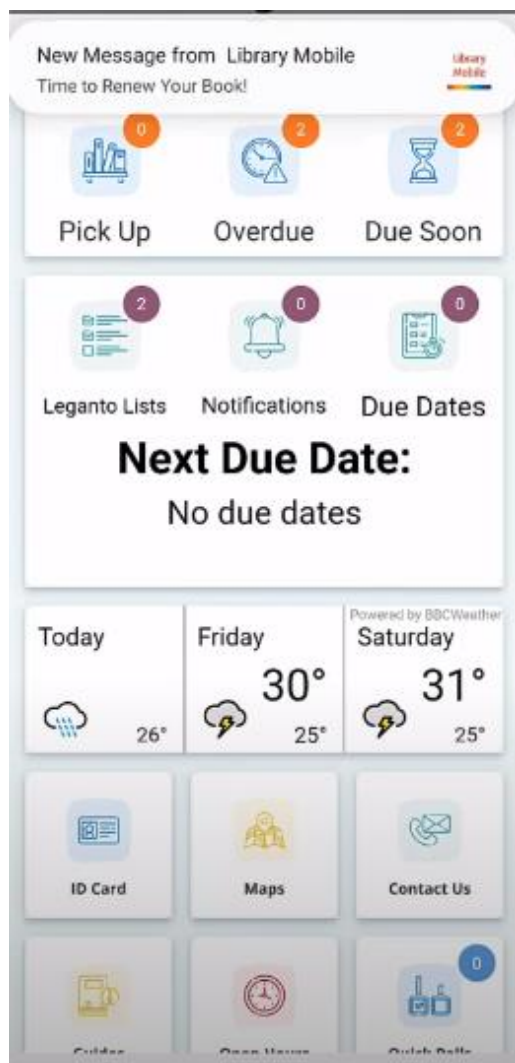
New Message from Library Mobile
Time to Renew Your Book!

Library Mobile

0
Pick Up

2
Overdue

2
Due Soon

2
Leganto Lists

0
Notifications

0
Due Dates

Next Due Date:
No due dates

Today
26°

Friday
30°
25°

Powered by BBCWeather
Saturday
31°
25°

ID Card

Maps

Contact Us

Guides

Open Hours

0
Quick Polls